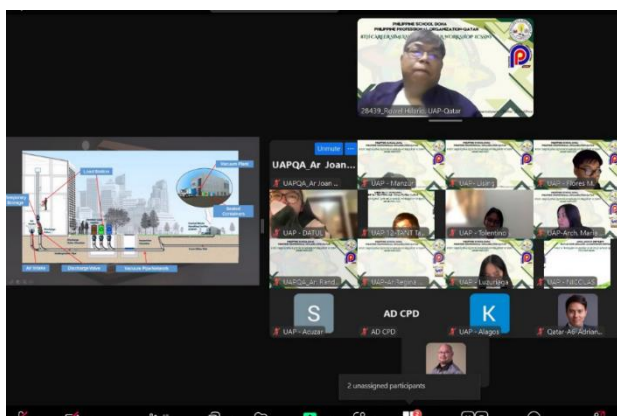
PHILIPPINE SCHOOL DOHA
PHILIPPINE PROFESSIONAL ORGANIZATION-QATAR
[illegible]

28439_Rafael Hilario_UAP-Qatar

Load Station

Vacuum Plant

Central Containers

Temporary Storage

Air Intake

Discharge Valve

Vacuum Pipe Network

Unmute

UAPQA_Ar Joan...

UAPQA_Ar_Joan ...

UAP - Manzar

UAP - Usang

UAP - Flores M.

UAP - DATUL

UAP 12-TAPAT TA

UAP - Tolentino

UAP - Arch. Marie

UAPQA_Ar_Rand...

UAP - Ar. Tejano

UAP - Luzuriaga

UAP - FACCUAO

S

AD CPD

K

UAP - Acuzar

AD CPD

UAP - Alagos

Qatar-Ar. Adrian

2 unassigned participants